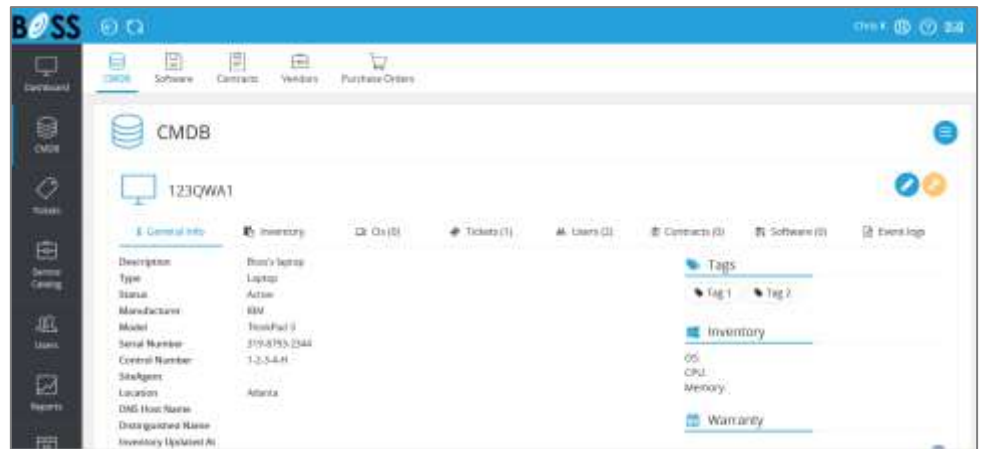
BOSS

Chris K.

Dashboard

CMDB

Tickets

Service Catalog

Users

Reports

CMDB Software Contracts Vendors Purchase Orders

CMDB

123QWA1

General Info Inventory CIs (0) Tickets (1) Users (2) Contracts (0) Software (0) Event logs

| | |
|---|---|
| Description | Boss's laptop |
| Type | Laptop |
| Status | Active |
| Manufacturer | IBM |
| Model | ThinkPad 3 |
| Serial Number | 319-8793-2344 |
| Control Number | 1-2-3-4-H |
| SiteAgent | |
| Location | Atlanta |
| DNS Host Name | |
| Distinguished Name | |
| Inventory Updated At | |

Tags

Tag 1 Tag 2

Inventory

OS:
CPU:
Memory:

Warranty